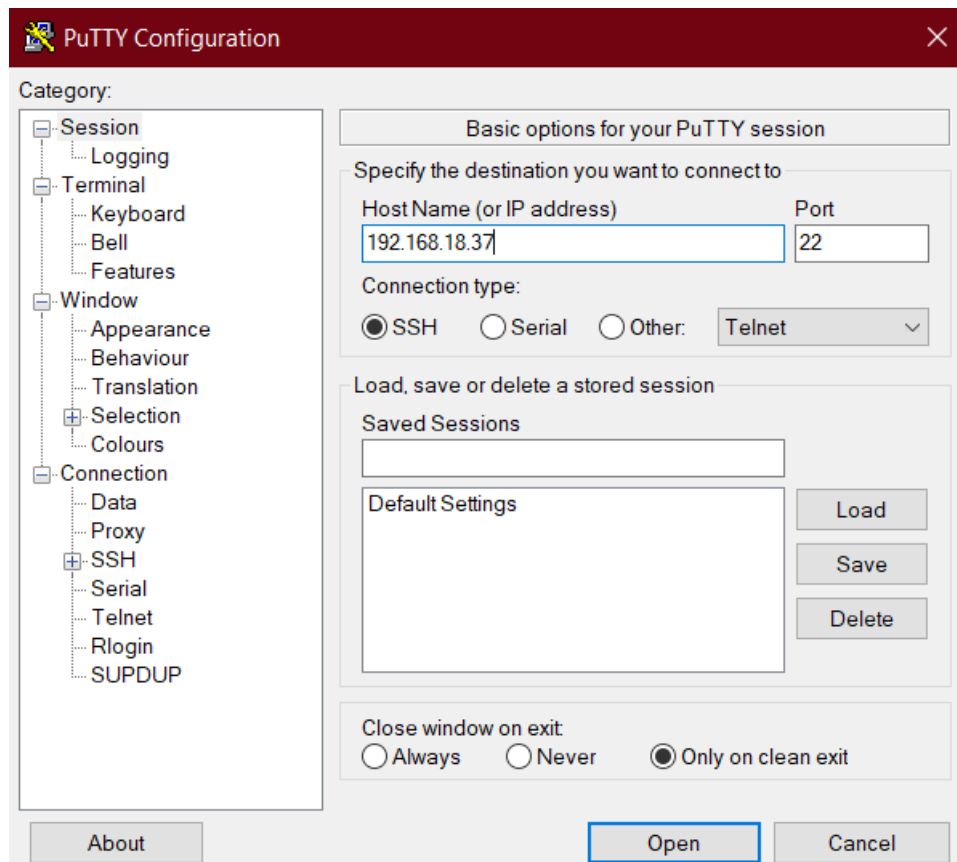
PuTTY Configuration

Category:

Session
Logging
Terminal
Keyboard
Bell
Features
Window
Appearance
Behaviour
Translation
Selection
Colours
Connection
Data
Proxy
SSH
Serial
Telnet
Rlogin
SUPDUP

Basic options for your PuTTY session

Specify the destination you want to connect to

Host Name (or IP address)
192.168.18.37

Port
22

Connection type:
SSH
Serial
Other:
Telnet

Load, save or delete a stored session

Saved Sessions

Default Settings

Load
Save
Delete

Close window on exit:
Always
Never
Only on clean exit

About
Open
Cancel